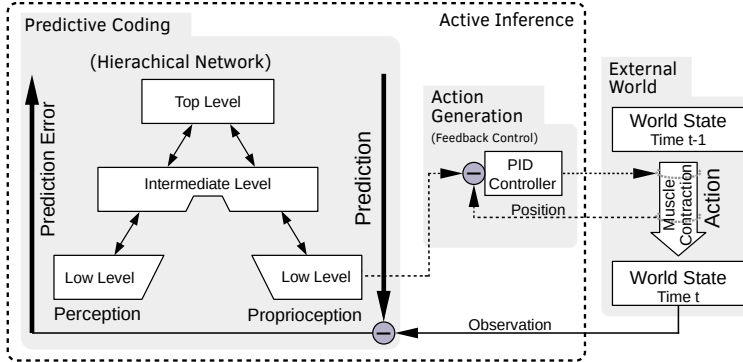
Predictive Coding

Active Inference

(Hierachical Network)

Top Level

Intermediate Level

Low Level

Low Level

Perception

Proprioception

Prediction Error

Prediction

Action Generation

(Feedback Control)

PID Controller

Position

External World

World State
Time t-1

Muscle Contraction

Action

World State
Time t

Observation